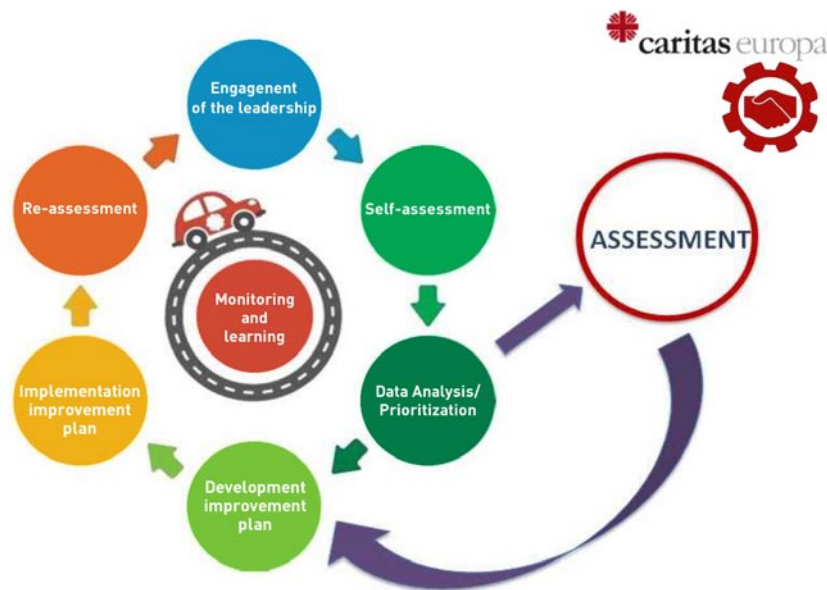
caritas europa

Engagenent of the leadership

Self-assessment

Data Analysis/ Prioritization

Development improvement plan

Implementation improvement plan

Re-assessment

Monitoring and learning

ASSESSMENT